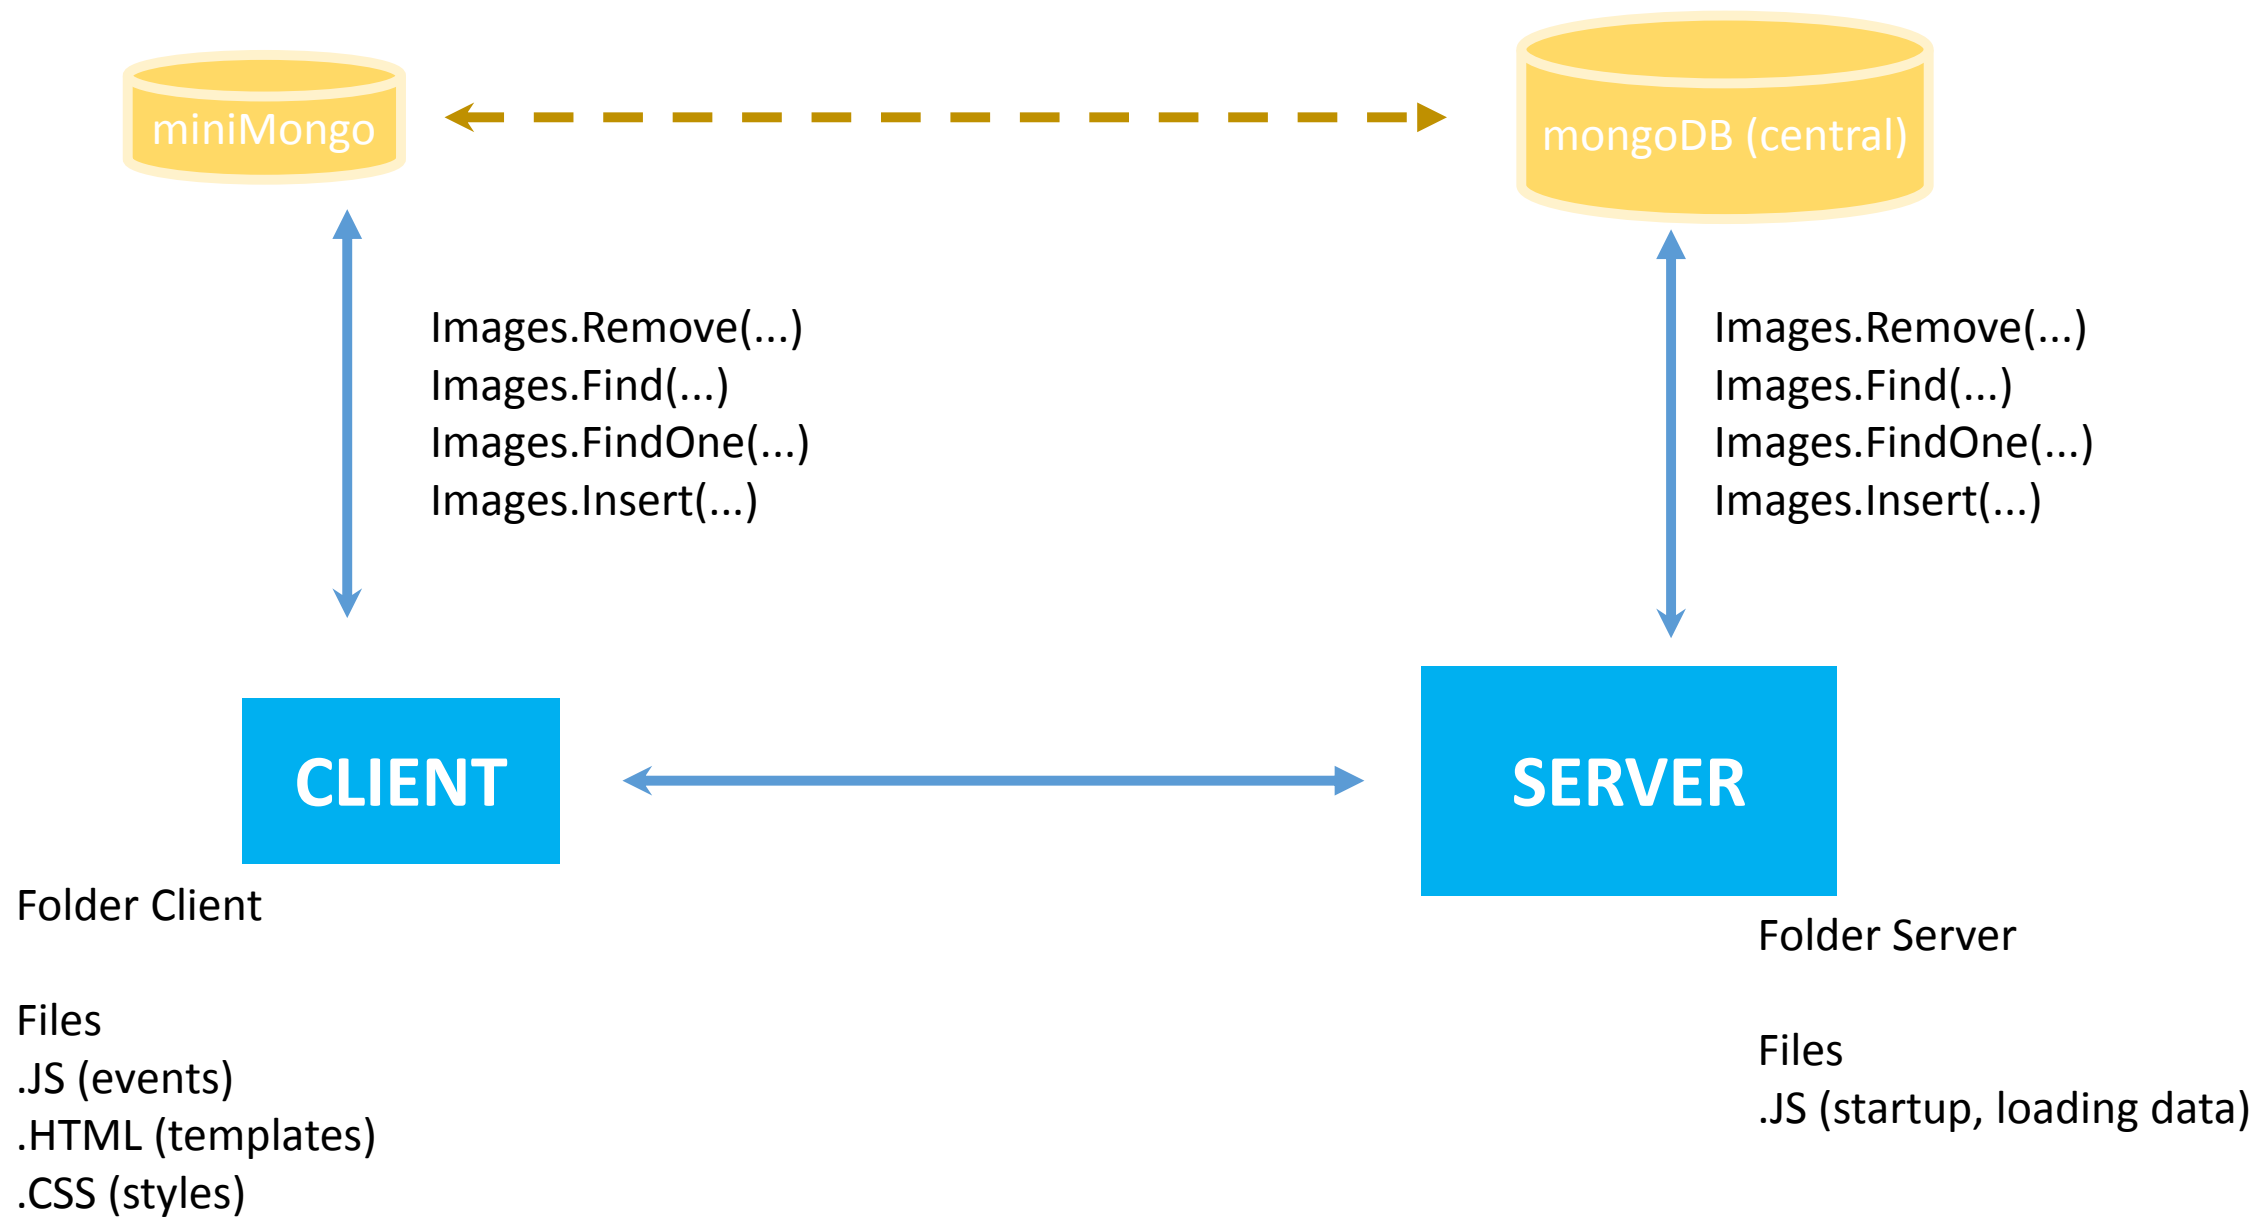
miniMongo

mongoDB (central)

Images.Remove(...)
Images.Find(...)
Images.FindOne(...)
Images.Insert(...)

Images.Remove(...)
Images.Find(...)
Images.FindOne(...)
Images.Insert(...)

CLIENT

SERVER

Folder Client

Files
.JS (events)
.HTML (templates)
.CSS (styles)

Folder Server

Files
.JS (startup, loading data)